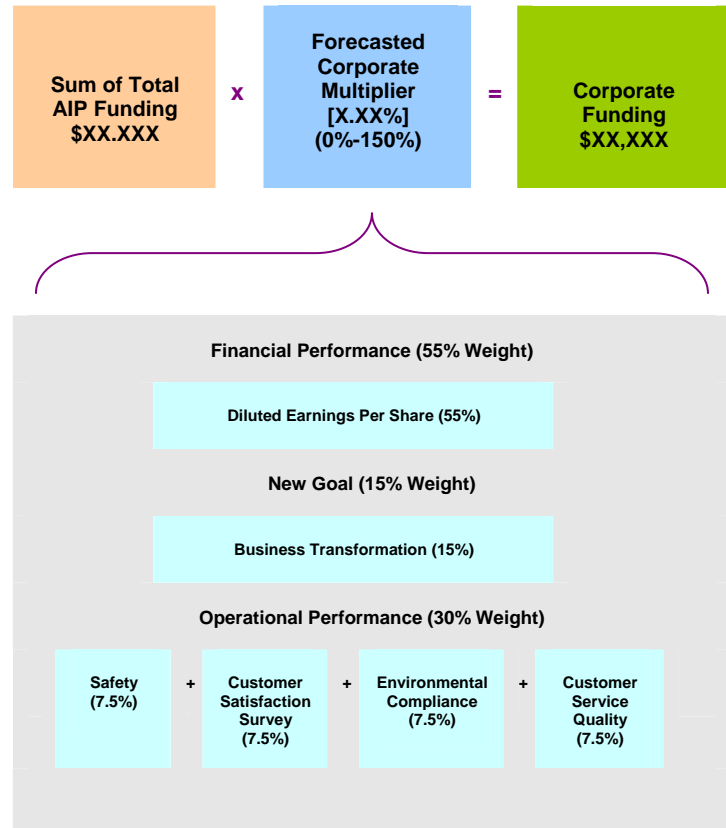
Sum of Total AIP Funding
$XX.XXX

x

Forecasted Corporate Multiplier
[X.XX%]
(0%-150%)

=

Corporate Funding
$XX,XXX

Financial Performance (55% Weight)

Diluted Earnings Per Share (55%)

New Goal (15% Weight)

Business Transformation (15%)

Operational Performance (30% Weight)

Safety
(7.5%)

+

Customer Satisfaction Survey
(7.5%)

+

Environmental Compliance
(7.5%)

+

Customer Service Quality
(7.5%)